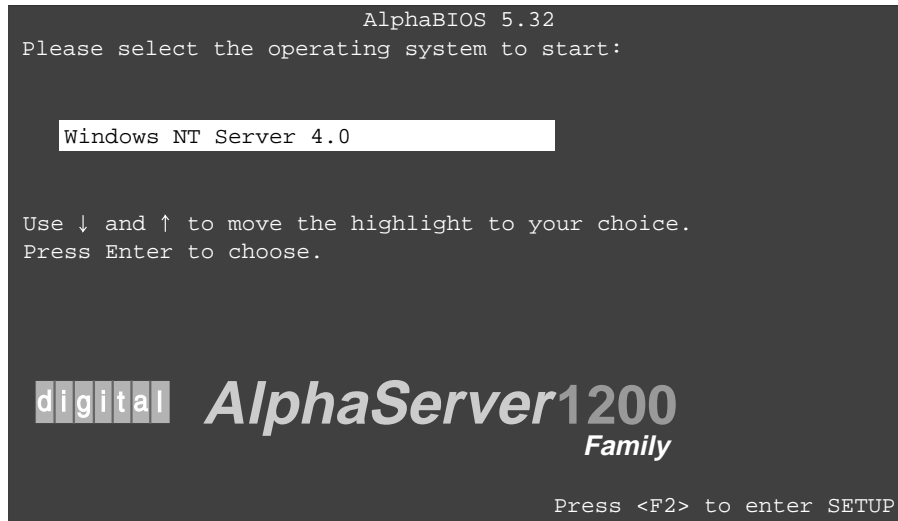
AlphaBIOS 5.32
Please select the operating system to start:

Windows NT Server 4.0

Use ↓ and ↑ to move the highlight to your choice.
Press Enter to choose.

digital AlphaServer1200
Family

Press <F2> to enter SETUP